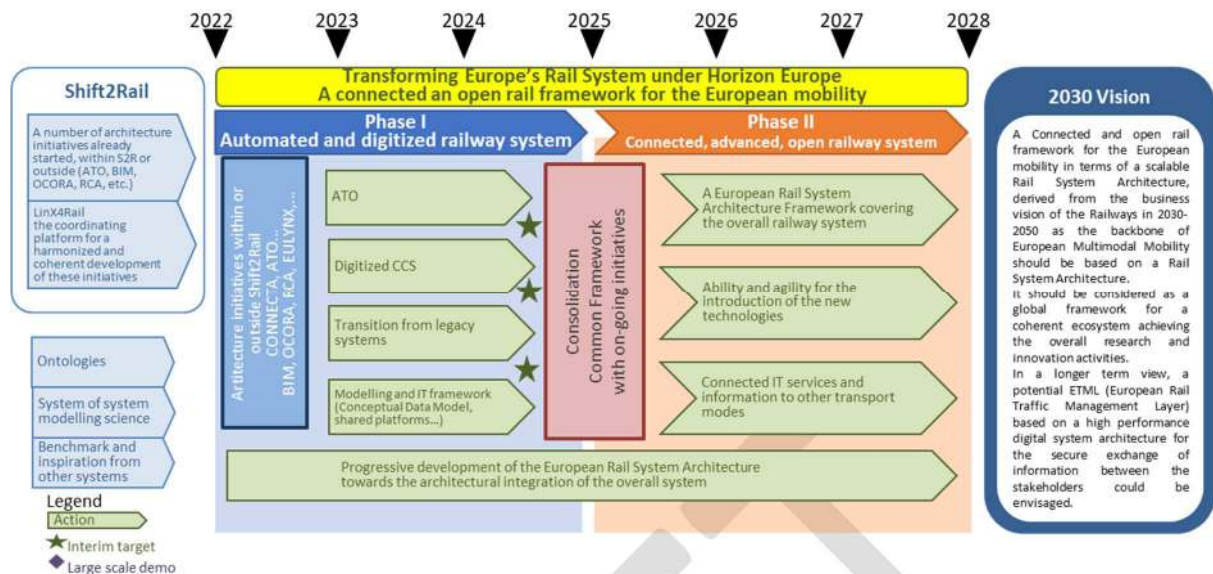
2022 2023 2024 2025 2026 2027 2028

Shift2Rail

A number of architecture initiatives already started, within S2R or outside (ATO, BIM, OCORA, RCA, etc.)

LinX4Rail the coordinating platform for a harmonized and coherent development of these initiatives

Ontologies

System of system modelling science

Benchmark and inspiration from other systems

Legend
Action
Interim target
Large scale demo

Transforming Europe's Rail System under Horizon Europe
A connected an open rail framework for the European mobility

Phase I
Automated and digitized railway system

Phase II
Connected, advanced, open railway system

Artecture initiatives within or outside Shift2Rail CONNECTA, ATO... BIM, OCORA, RCA, EULYNX,...

ATO

Digitized CCS

Transition from legacy systems

Modelling and IT framework (Conceptual Data Model, shared platforms...)

Consolidation Common Framework with on-going initiatives

A European Rail System Architecture Framework covering the overall railway system

Ability and agility for the introduction of the new technologies

Connected IT services and information to other transport modes

Progressive development of the European Rail System Architecture towards the architectural integration of the overall system

2030 Vision

A Connected and open rail framework for the European mobility in terms of a scalable Rail System Architecture, derived from the business vision of the Railways in 2030-2050 as the backbone of European Multimodal Mobility should be based on a Rail System Architecture.
It should be considered as a global framework for a coherent ecosystem achieving the overall research and innovation activities.
In a longer term view, a potential ETML (European Rail Traffic Management Layer) based on a high performance digital system architecture for the secure exchange of information between the stakeholders could be envisaged.